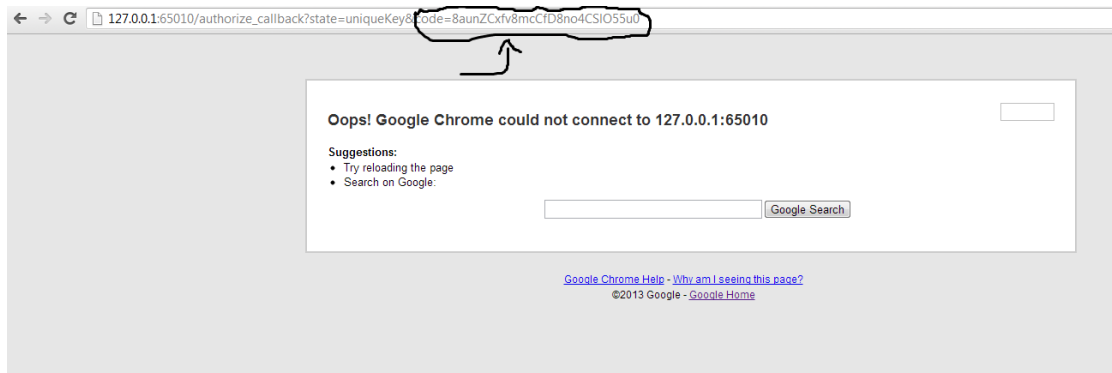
127.0.0.1:65010/authorize_callback?state=uniqueKey&code=8aunZCxfv8mcCfD8no4CSIO55u0

Oops! Google Chrome could not connect to 127.0.0.1:65010

Suggestions:
- Try reloading the page
- Search on Google:

Google Search

Google Chrome Help - Why am I seeing this page?
©2013 Google - Google Home